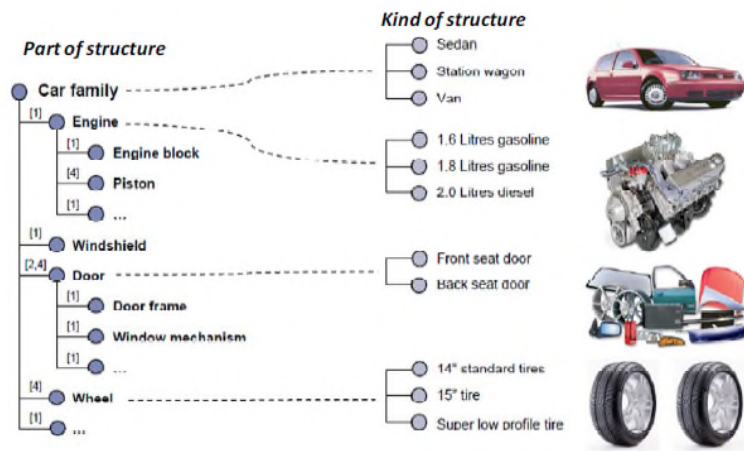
Part of structure

Car family
[1] Engine
[1] Engine block
[4] Piston
[1] ...
[1] Windshield
[2,4] Door
[1] Door frame
[1] Window mechanism
[1] ...
[4] Wheel
[1] ...

Kind of structure

Sedan
Station wagon
Van

1.6 Litres gasoline
1.8 Litres gasoline
2.0 Litres diesel

Front seat door
Back seat door

14" standard tires
15" tire
Super low profile tire